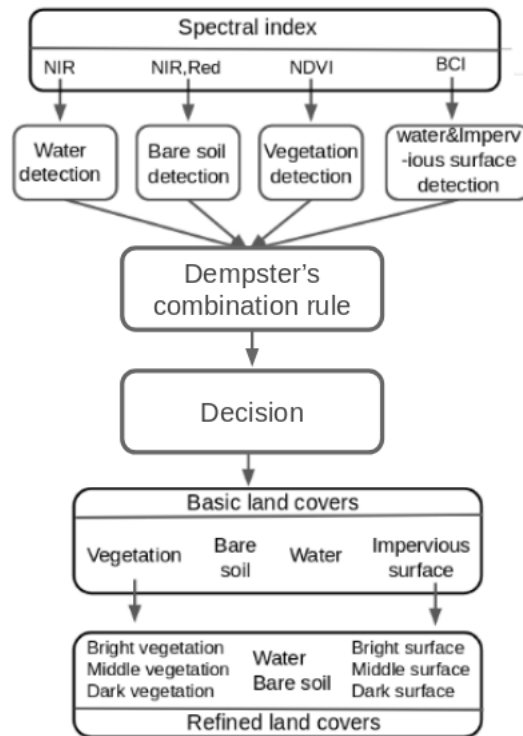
Spectral index

NIR

NIR,Red

NDVI

BCI

Water detection

Bare soil detection

Vegetation detection

water&Imperv-ious surface detection

Dempster's combination rule

Decision

Basic land covers

Vegetation

Bare soil

Water

Impervious surface

Bright vegetation
Middle vegetation
Dark vegetation

Water
Bare soil

Bright surface
Middle surface
Dark surface

Refined land covers